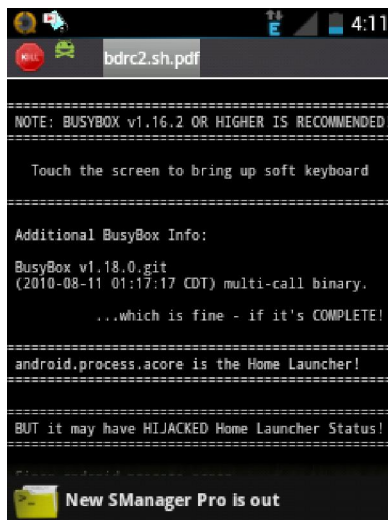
4:11

KILL

bdrc2.sh.pdf

NOTE: BUSYBOX v1.16.2 OR HIGHER IS RECOMMENDED

Touch the screen to bring up soft keyboard

Additional BusyBox Info:

BusyBox v1.18.0.git
(2010-08-11 01:17:17 CDT) multi-call binary.

...which is fine - if it's COMPLETE!

android.process.acore is the Home Launcher!

BUT it may have HIJACKED Home Launcher Status!

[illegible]

New SManager Pro is out